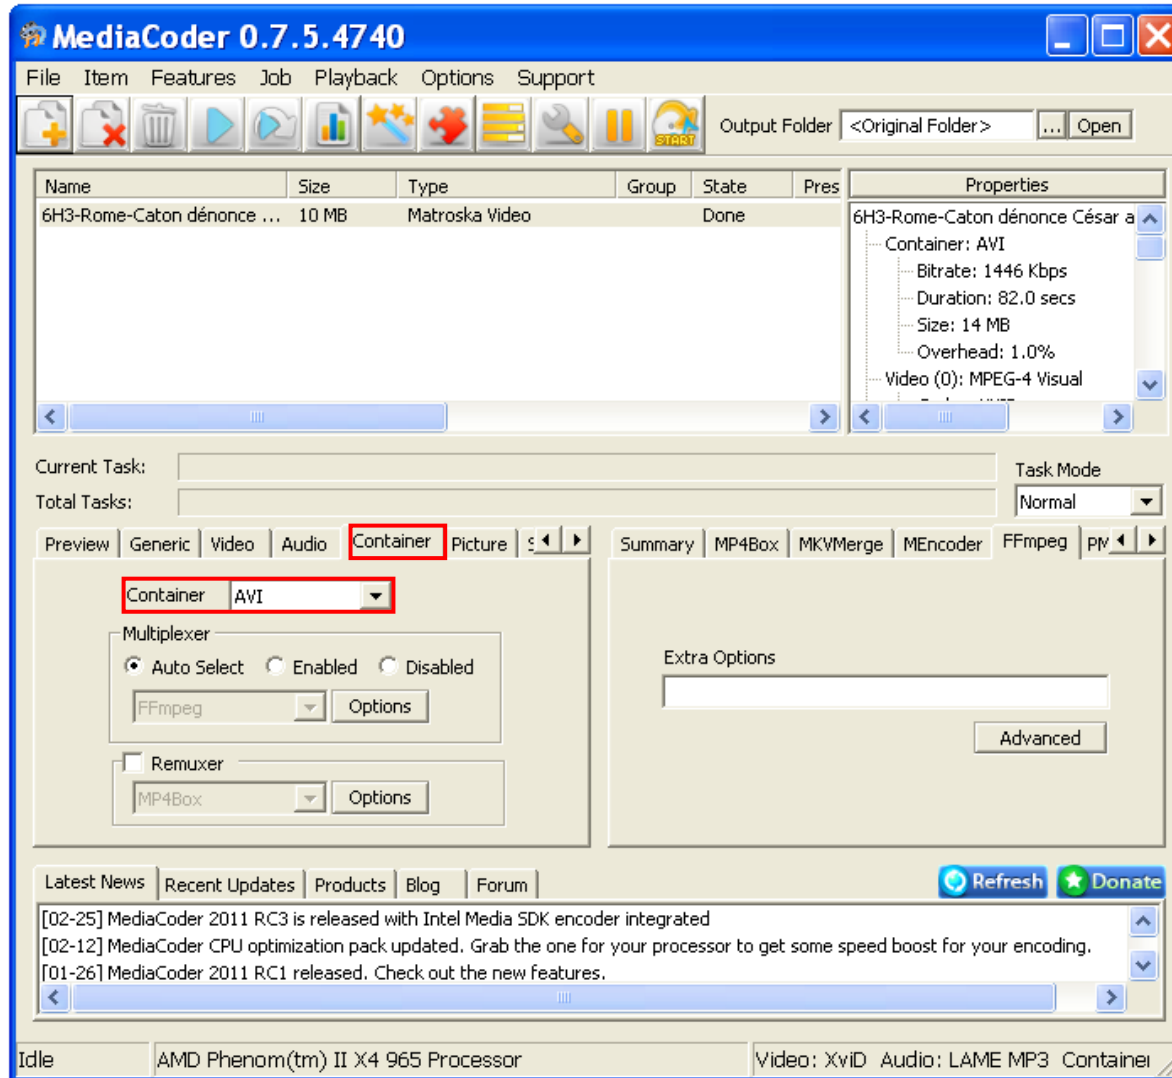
MediaCoder 0.7.5.4740

File Item Features Job Playback Options Support

START

Output Folder <Original Folder> ... Open

| Name | Size | Type | Group | State | Pres |
|---|---|---|---|---|---|
| 6H3-Rome-Caton dénonce ... | 10 MB | Matroska Video | | Done | |

Properties
6H3-Rome-Caton dénonce César a
Container: AVI
Bitrate: 1446 Kbps
Duration: 82.0 secs
Size: 14 MB
Overhead: 1.0%
Video (0): MPEG-4 Visual

Current Task:
Total Tasks:
Task Mode
Normal

Preview Generic Video Audio Container Picture S

Container AVI
Multiplexer
Auto Select Enabled Disabled
FFmpeg Options
Remuxer
MP4Box Options

Summary MP4Box MKVMerge MEncoder FFmpeg PM

Extra Options
Advanced

Latest News Recent Updates Products Blog Forum
Refresh Donate
[02-25] MediaCoder 2011 RC3 is released with Intel Media SDK encoder integrated
[02-12] MediaCoder CPU optimization pack updated. Grab the one for your processor to get some speed boost for your encoding.
[01-26] MediaCoder 2011 RC1 released. Check out the new features.

Idle AMD Phenom(tm) II X4 965 Processor Video: XviD Audio: LAME MP3 Containe